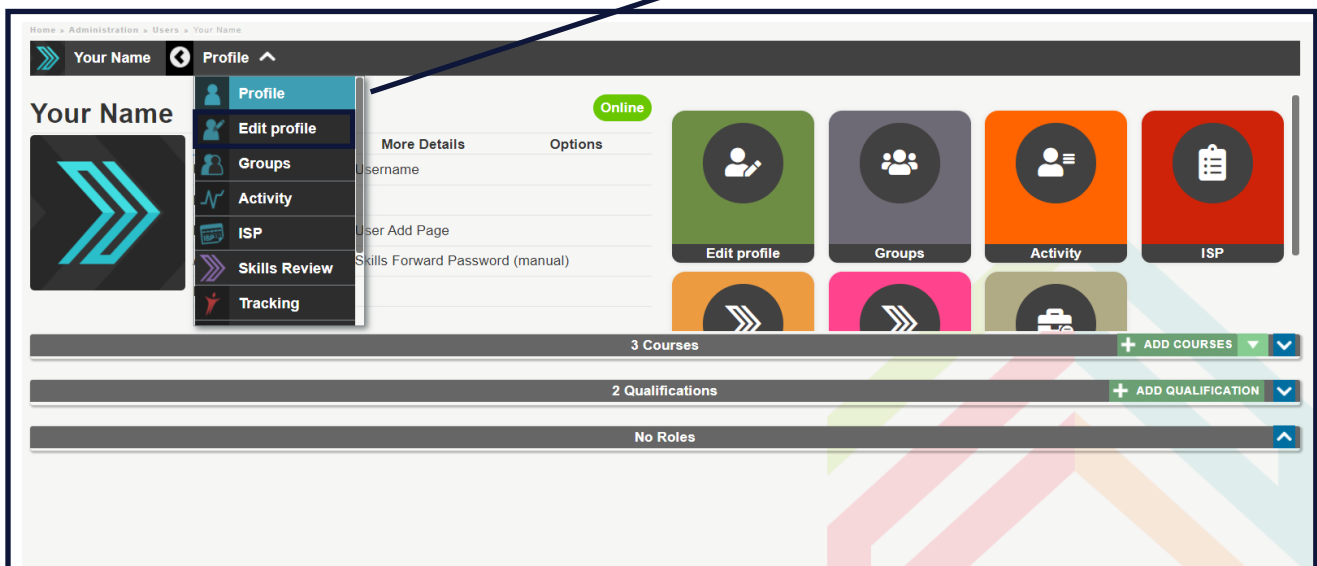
Home » Administration » Users » Your Name

Your Name Profile

Profile
Edit profile
Groups
Activity
ISP
Skills Review
Tracking

Your Name

Online

More Details | Options
Username
User Add Page
Skills Forward Password (manual)

Edit profile
Groups
Activity
ISP

3 Courses
ADD COURSES

2 Qualifications
ADD QUALIFICATION

No Roles